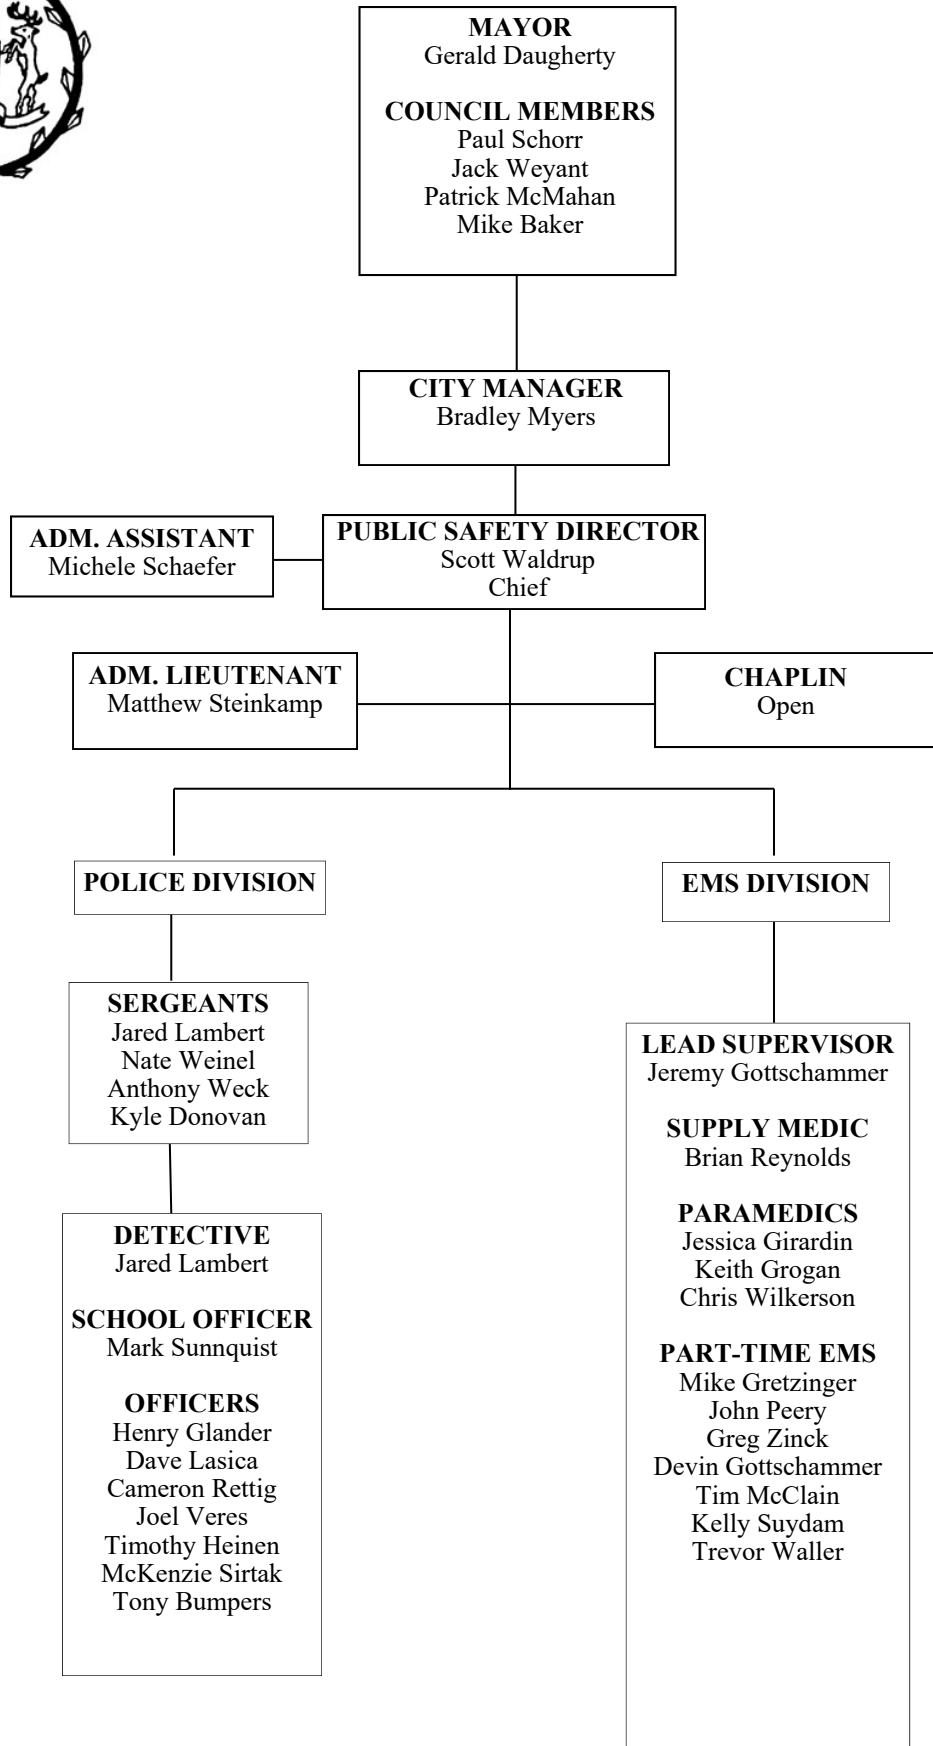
MAYOR
Gerald Daugherty

COUNCIL MEMBERS
Paul Schorr
Jack Weyant
Patrick McMahan
Mike Baker

CITY MANAGER
Bradley Myers

ADM. ASSISTANT
Michele Schaefer

PUBLIC SAFETY DIRECTOR
Scott Waldrup
Chief

ADM. LIEUTENANT
Matthew Steinkamp

CHAPLIN
Open

POLICE DIVISION

EMS DIVISION

SERGEANTS
Jared Lambert
Nate Weinel
Anthony Weck
Kyle Donovan

DETECTIVE
Jared Lambert

SCHOOL OFFICER
Mark Sunnquist

OFFICERS
Henry Glander
Dave Lasica
Cameron Rettig
Joel Veres
Timothy Heinen
McKenzie Sirtak
Tony Bumpers

LEAD SUPERVISOR
Jeremy Gottschammer

SUPPLY MEDIC
Brian Reynolds

PARAMEDICS
Jessica Girardin
Keith Grogan
Chris Wilkerson

PART-TIME EMS
Mike Gretzinger
John Peery
Greg Zinck
Devin Gottschammer
Tim McClain
Kelly Suydam
Trevor Waller